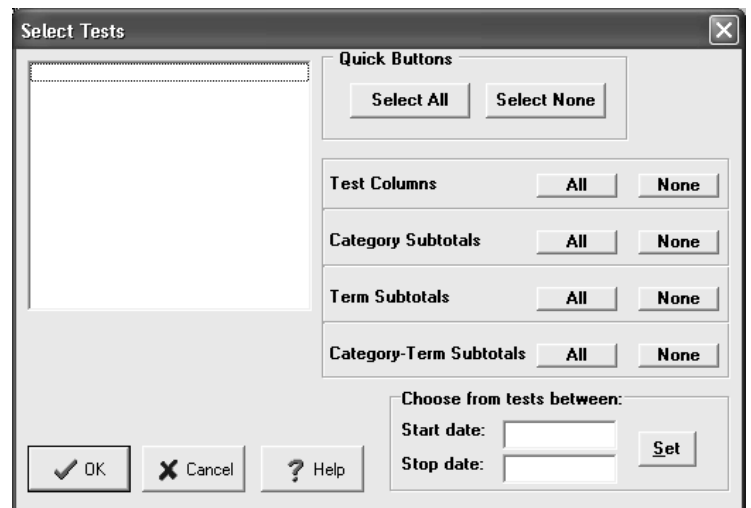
Select Tests

Quick Buttons

Select All

Select None

Test Columns

All

None

Category Subtotals

All

None

Term Subtotals

All

None

Category-Term Subtotals

All

None

Choose from tests between:

Start date:

Stop date:

Set

OK

Cancel

Help